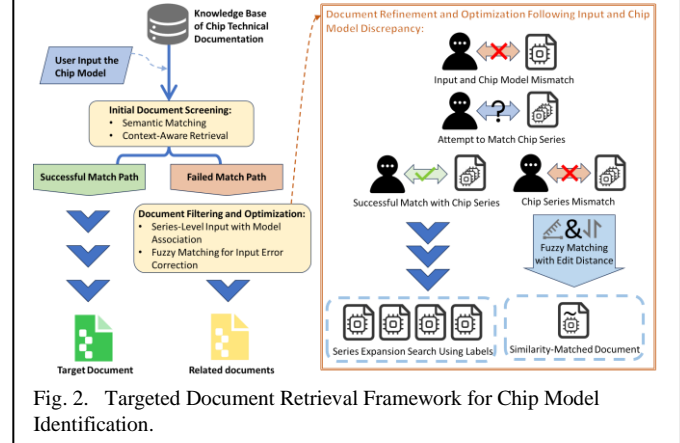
Knowledge Base of Chip Technical Documentation

User Input the Chip Model

Initial Document Screening:
• Semantic Matching
• Context-Aware Retrieval

Successful Match Path

Failed Match Path

Document Filtering and Optimization:
• Series-Level Input with Model Association
• Fuzzy Matching for Input Error Correction

Target Document

Related documents

Document Refinement and Optimization Following Input and Chip Model Discrepancy:

Input and Chip Model Mismatch

Attempt to Match Chip Series

Successful Match with Chip Series

Chip Series Mismatch

Fuzzy Matching with Edit Distance

Series Expansion Search Using Labels

Similarity-Matched Document

Fig. 2. Targeted Document Retrieval Framework for Chip Model Identification.